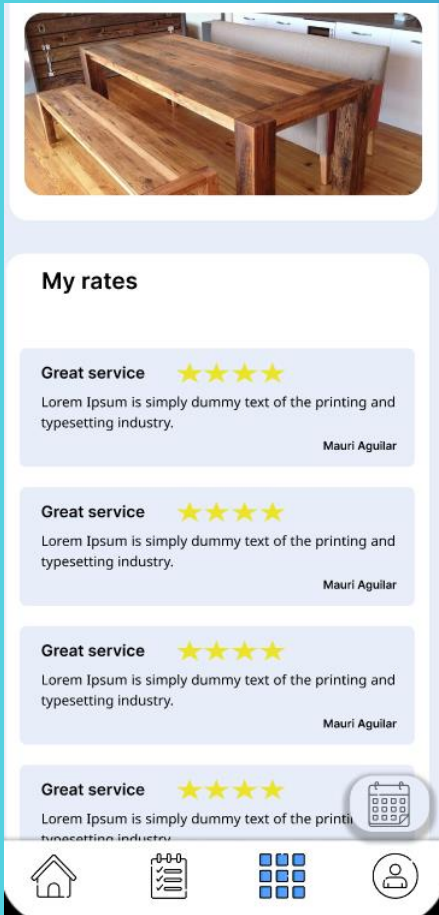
My rates

Great service

Lorem Ipsum is simply dummy text of the printing and typesetting industry.

Mauri Aguilar

Great service

Lorem Ipsum is simply dummy text of the printing and typesetting industry.

Mauri Aguilar

Great service

Lorem Ipsum is simply dummy text of the printing and typesetting industry.

Mauri Aguilar

Great service

Lorem Ipsum is simply dummy text of the printi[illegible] typesetting industry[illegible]